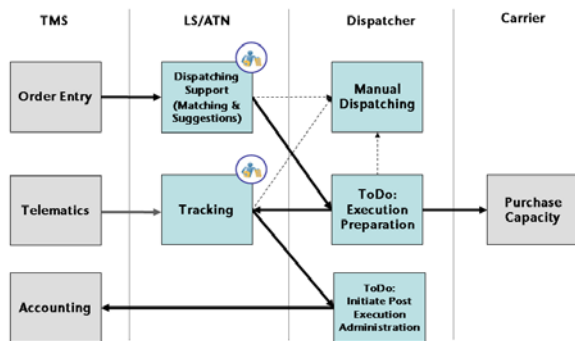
TMS

LS/ATN

Dispatcher

Carrier

Order Entry

Dispatching Support (Matching & Suggestions)

Manual Dispatching

Telematics

Tracking

ToDo: Execution Preparation

Purchase Capacity

Accounting

ToDo: Initiate Post Execution Administration